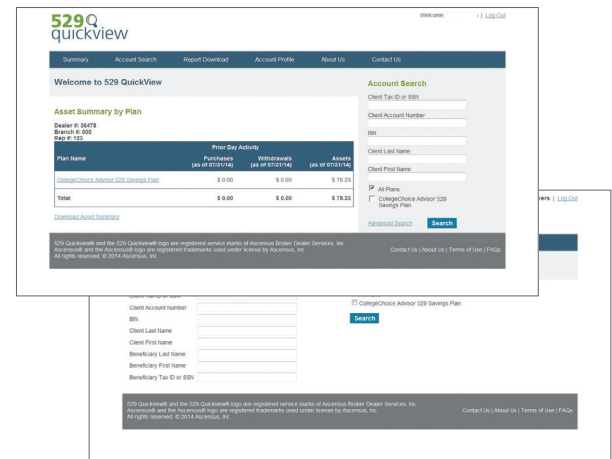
529 quickview

Welcome: | Log Out

Summary | Account Search | Report Download | Account Profile | About Us | Contact Us

Welcome to 529 QuickView

Asset Summary by Plan

Dealer #: 36478
Branch #: 000
Rep #: 123

| Plan Name | Prior Day Activity Purchases (as of 07/31/14) | Withdrawals (as of 07/31/14) | Assets (as of 07/31/14) |
|---|---|---|---|
| CollegeChoice Advisor 529 Savings Plan | $ 0.00 | $ 0.00 | $ 78.23 |
| Total | $ 0.00 | $ 0.00 | $ 78.23 |

Download Asset Summary

Account Search

Client Tax ID or SSN

Client Account Number

BIN

Client Last Name

Client First Name

All Plans

CollegeChoice Advisor 529 Savings Plan

Advanced Search | Search

529 Quickview® and the 529 Quickview® logo are registered service marks of Ascensus Broker Dealer Services, Inc. Ascensus® and the Ascensus® logo are registered trademarks used under license by Ascensus, Inc. All rights reserved. © 2014 Ascensus, Inc.

Contact Us | About Us | Terms of Use | FAQs

vers | Log Out

Client Tax ID or SSN

Client Account Number

BIN

Client Last Name

Client First Name

Beneficiary Last Name

Beneficiary First Name

Beneficiary Tax ID or SSN

CollegeChoice Advisor 529 Savings Plan

Search

529 Quickview® and the 529 Quickview® logo are registered service marks of Ascensus Broker Dealer Services, Inc. Ascensus® and the Ascensus® logo are registered trademarks used under license by Ascensus, Inc. All rights reserved. © 2014 Ascensus, Inc.

Contact Us | About Us | Terms of Use | FAQs